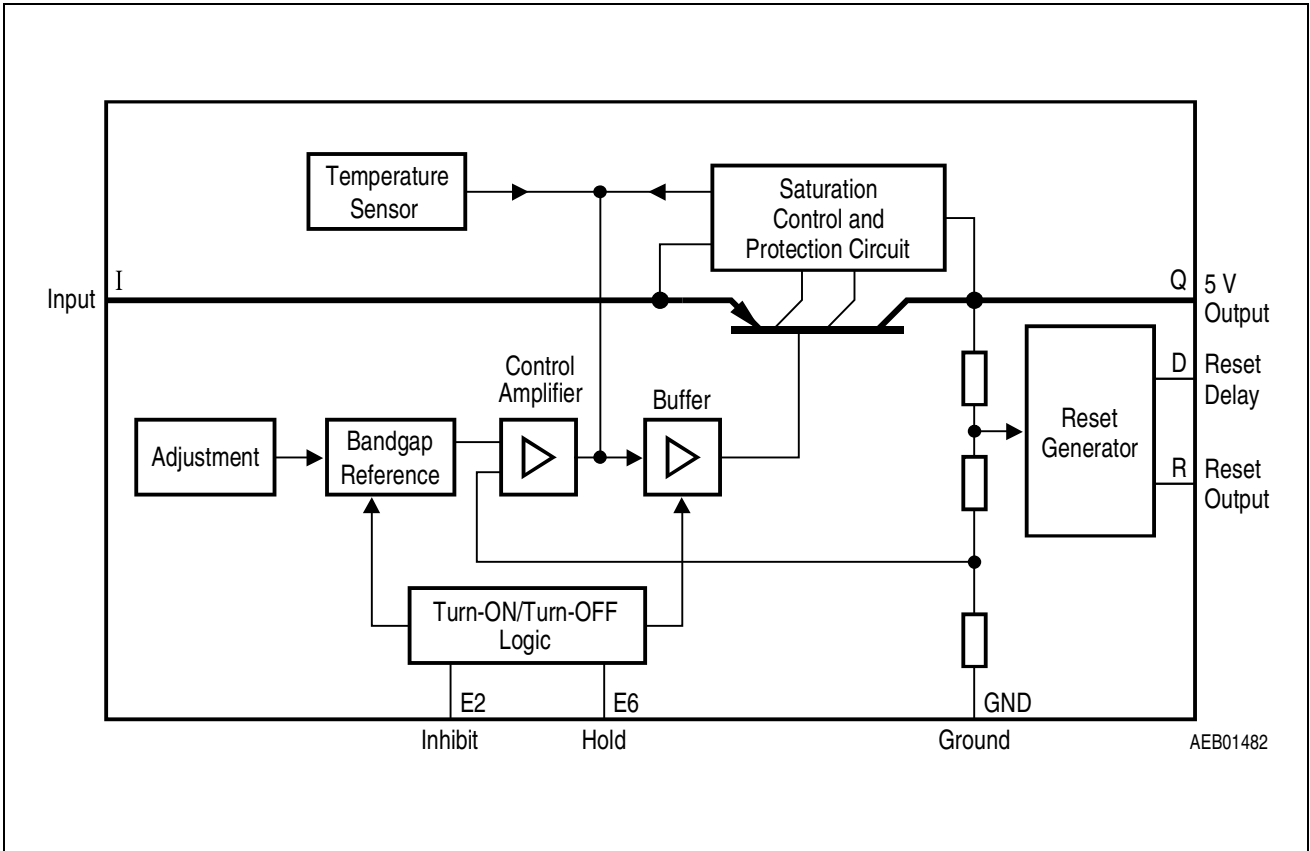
Temperature Sensor

Saturation Control and Protection Circuit

Input I

Q 5 V Output

Control Amplifier

Buffer

D Reset Delay

Adjustment

Bandgap Reference

Reset Generator

R Reset Output

Turn-ON/Turn-OFF Logic

E2

E6

GND

Inhibit

Hold

Ground

AEB01482